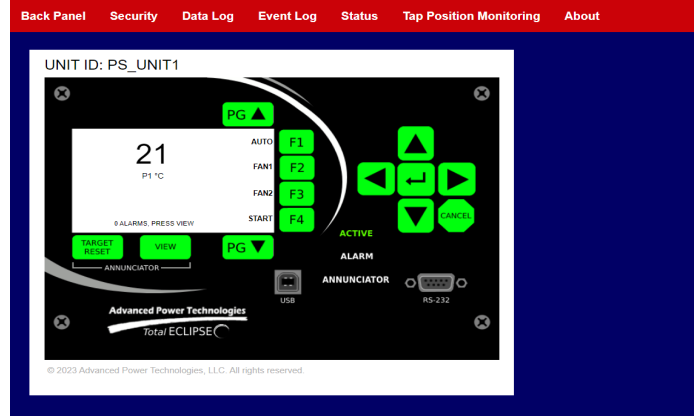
Back Panel Security Data Log Event Log Status Tap Position Monitoring About

UNIT ID: PS_UNIT1

PG

21
P1 °C

0 ALARMS, PRESS VIEW

AUTO F1
FAN1 F2
FAN2 F3
START F4

PG

TARGET RESET
VIEW
ANNUNCIATOR

CANCEL

ACTIVE
ALARM
ANNUNCIATOR

USB

RS-232

Advanced Power Technologies
Total ECLIPSE

© 2023 Advanced Power Technologies, LLC. All rights reserved.